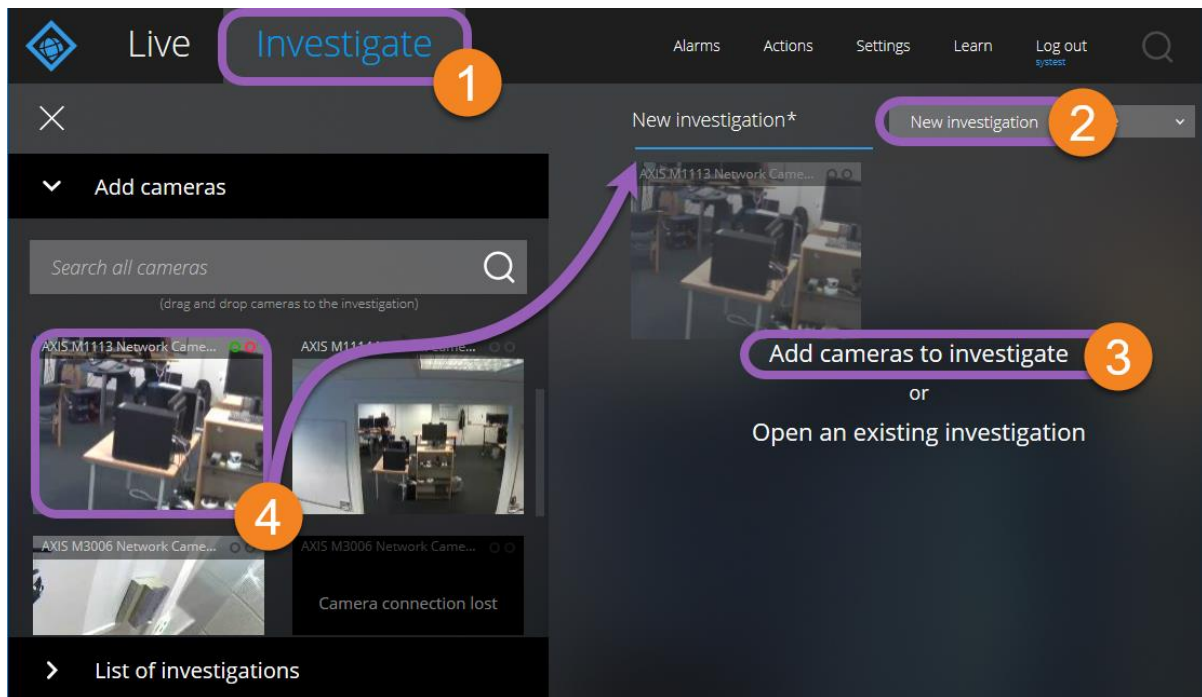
Live Investigate 1

Alarms Actions Settings Learn Log out systest

New investigation*

New investigation 2

Add cameras

AXIS M1113 Network Came...

Search all cameras

(drag and drop cameras to the investigation)

AXIS M1113 Network Came...

AXIS M111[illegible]

Add cameras to investigate 3

or

Open an existing investigation

4

AXIS M3006 Network Came...

AXIS M3006 Network Came...

Camera connection lost

List of investigations